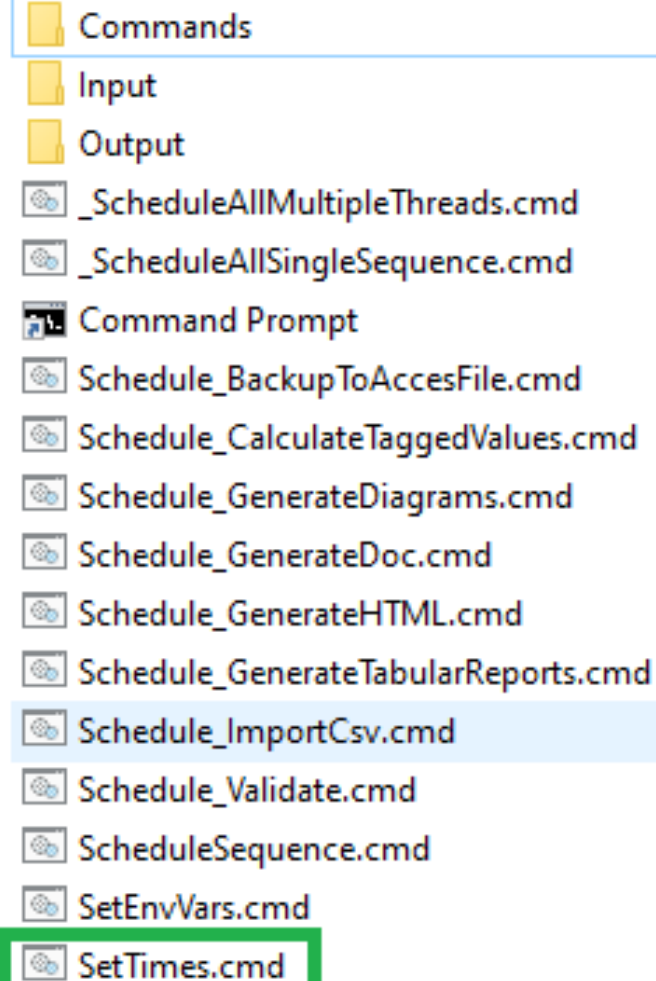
Commands
Input
Output
_ScheduleAllMultipleThreads.cmd
_ScheduleAllSingleSequence.cmd
Command Prompt
Schedule_BackupToAccesFile.cmd
Schedule_CalculateTaggedValues.cmd
Schedule_GenerateDiagrams.cmd
Schedule_GenerateDoc.cmd
Schedule_GenerateHTML.cmd
Schedule_GenerateTabularReports.cmd
Schedule_ImportCsv.cmd
Schedule_Validate.cmd
ScheduleSequence.cmd
SetEnvVars.cmd
SetTimes.cmd